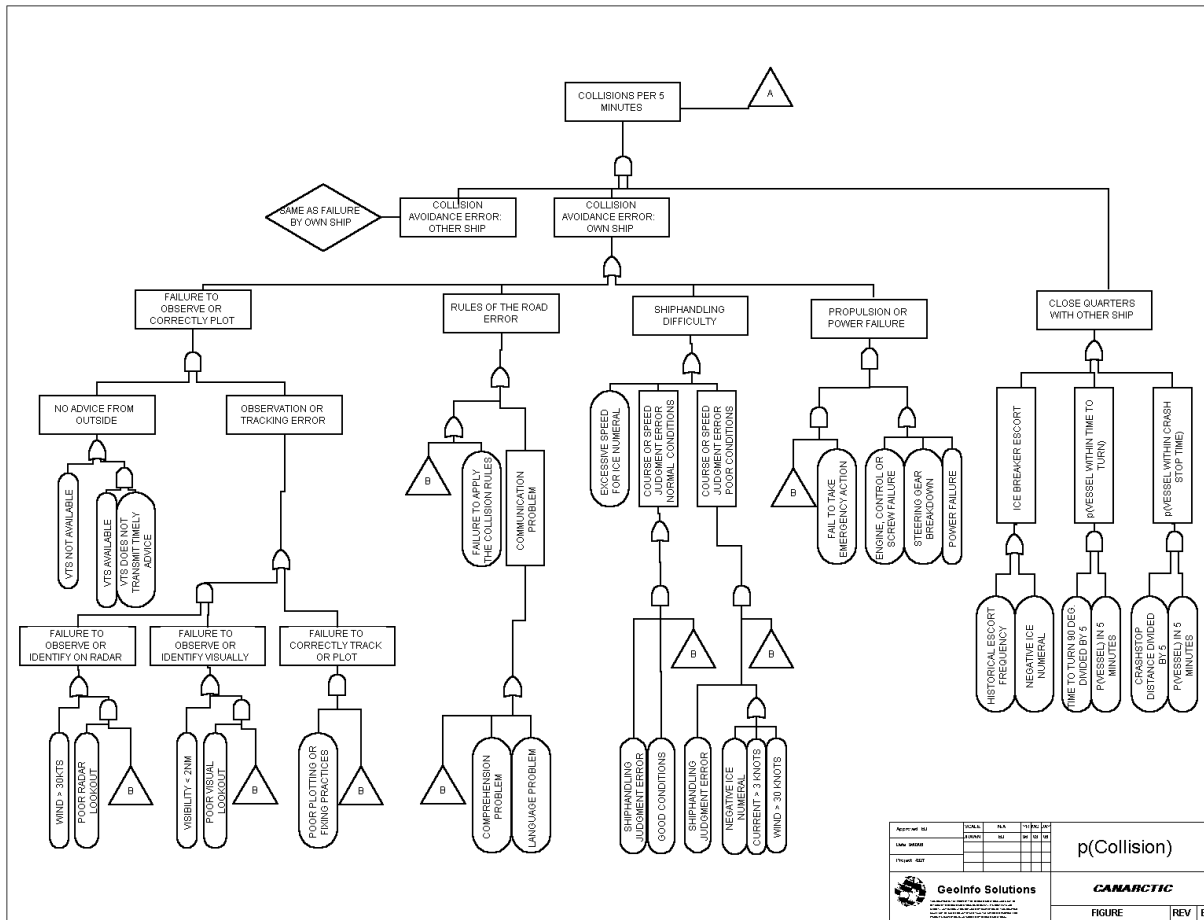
COLLISIONS PER 5 MINUTES

A

SAME AS FAILURE BY OWN SHIP

COLLISION AVOIDANCE ERROR: OTHER SHIP

COLLISION AVOIDANCE ERROR: OWN SHIP

CLOSE QUARTERS WITH OTHER SHIP

FAILURE TO OBSERVE OR CORRECTLY PLOT

RULES OF THE ROAD ERROR

SHIPHANDLING DIFFICULTY

PROPULSION OR POWER FAILURE

NO ADVICE FROM OUTSIDE

OBSERVATION OR TRACKING ERROR

VTS NOT AVAILABLE

VTS AVAILABLE

VTS DOES NOT TRANSMIT TIMELY ADVICE

B

FAILURE TO APPLY THE COLLISION RULES

COMMUNICATION PROBLEM

EXCESSIVE SPEED FOR ICE NUMERAL

COURSE OR SPEED JUDGMENT ERROR NORMAL CONDITIONS

COURSE OR SPEED JUDGMENT ERROR POOR CONDITIONS

B

FAIL TO TAKE EMERGENCY ACTION

ENGINE, CONTROL OR SCREW FAILURE

STEERING GEAR BREAKDOWN

POWER FAILURE

ICE BREAKER ESCORT

p(VESSEL WITHIN TIME TO TURN)

p(VESSEL WITHIN CRASH STOP TIME)

HISTORICAL ESCORT FREQUENCY

NEGATIVE ICE NUMERAL

TIME TO TURN 90 DEG. DIVIDED BY 5

P(VESSEL) IN 5 MINUTES

CRASHSTOP DISTANCE DIVIDED BY 5

P(VESSEL) IN 5 MINUTES

FAILURE TO OBSERVE OR IDENTIFY ON RADAR

FAILURE TO OBSERVE OR IDENTIFY VISUALLY

FAILURE TO CORRECTLY TRACK OR PLOT

WIND > 30KTS

POOR RADAR LOOKOUT

B

VISIBILITY < 2NM

POOR VISUAL LOOKOUT

B

POOR PLOTTING OR FIXING PRACTICES

B

B

COMPREHENSION PROBLEM

LANGUAGE PROBLEM

B

B

SHIPHANDLING JUDGMENT ERROR

GOOD CONDITIONS

SHIPHANDLING JUDGMENT ERROR

NEGATIVE ICE NUMERAL

CURRENT > 3 KNOTS

WIND > 30 KNOTS

Approved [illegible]

Date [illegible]

Project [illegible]

SCALE N.A.

DRAWN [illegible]

GeoInfo Solutions

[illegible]

p(Collision)

CANARCTIC

FIGURE

REV